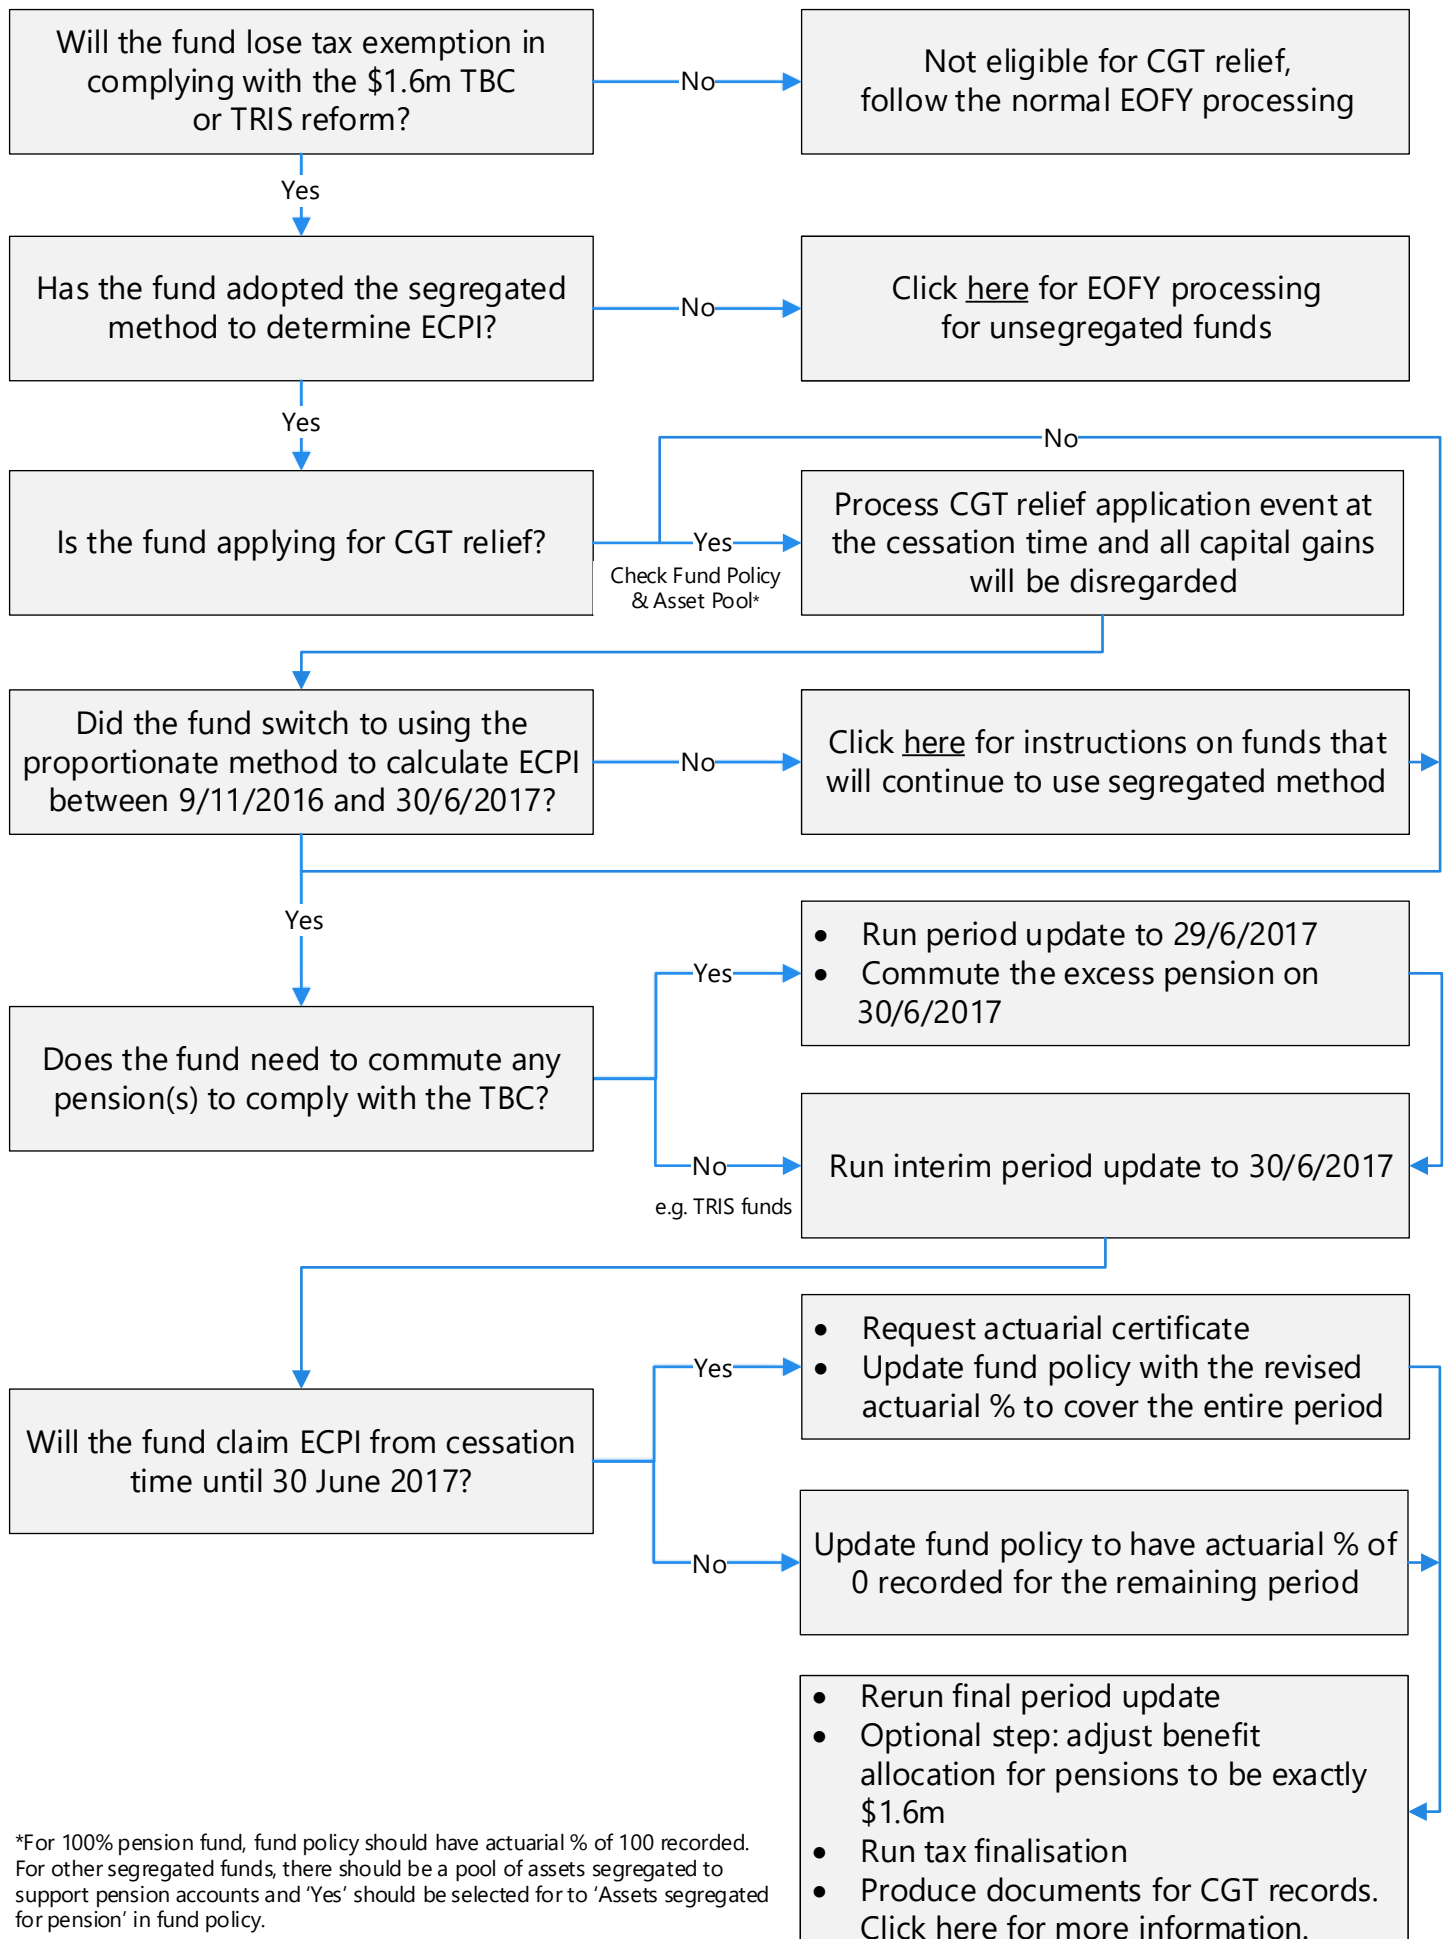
Will the fund lose tax exemption in complying with the \$1.6m TBC or TRIS reform?

No

Not eligible for CGT relief, follow the normal EOFY processing

Yes

Has the fund adopted the segregated method to determine ECPI?

No

Click here for EOFY processing for unsegregated funds

Yes

No

Is the fund applying for CGT relief?

Yes

Check Fund Policy & Asset Pool*

Process CGT relief application event at the cessation time and all capital gains will be disregarded

Did the fund switch to using the proportionate method to calculate ECPI between 9/11/2016 and 30/6/2017?

No

Click here for instructions on funds that will continue to use segregated method

Yes

Does the fund need to commute any pension(s) to comply with the TBC?

Yes

- Run period update to 29/6/2017
- Commute the excess pension on 30/6/2017

No

e.g. TRIS funds

Run interim period update to 30/6/2017

Will the fund claim ECPI from cessation time until 30 June 2017?

Yes

- Request actuarial certificate
- Update fund policy with the revised actuarial % to cover the entire period

No

Update fund policy to have actuarial % of 0 recorded for the remaining period

- Rerun final period update
- Optional step: adjust benefit allocation for pensions to be exactly \$1.6m
- Run tax finalisation
- Produce documents for CGT records. Click here for more information.

*For 100% pension fund, fund policy should have actuarial % of 100 recorded. For other segregated funds, there should be a pool of assets segregated to support pension accounts and 'Yes' should be selected for to 'Assets segregated for pension' in fund policy.